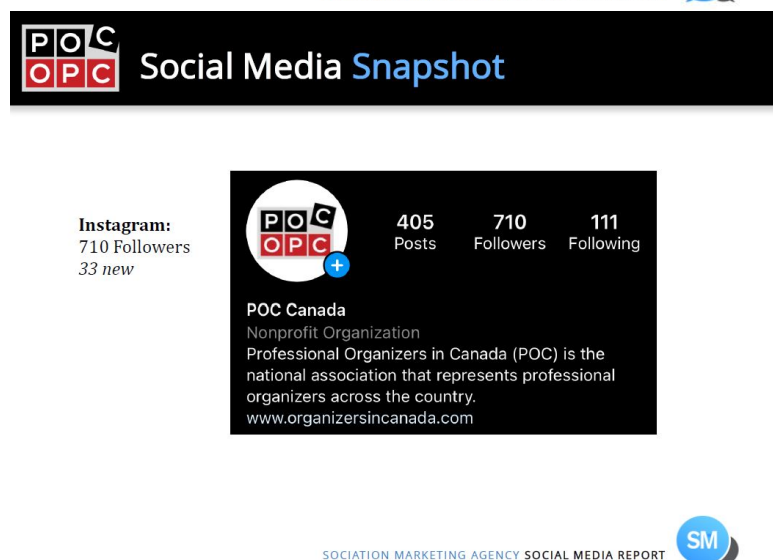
POC OPC Social Media Snapshot

Instagram:
710 Followers
33 new

POC OPC

405 Posts

710 Followers

111 Following

POC Canada
Nonprofit Organization
Professional Organizers in Canada (POC) is the national association that represents professional organizers across the country.
www.organizersincanada.com

SOCIATION MARKETING AGENCY SOCIAL MEDIA REPORT

SM